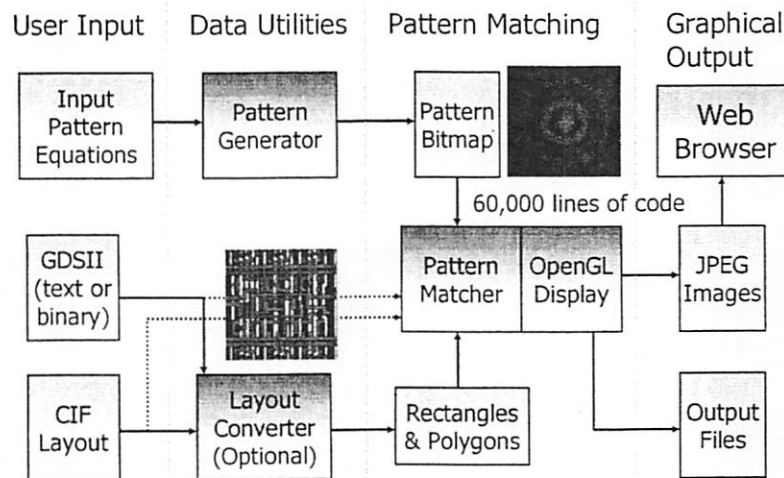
User Input

Data Utilities

Pattern Matching

Graphical Output

Input Pattern Equations

Pattern Generator

Pattern Bitmap

Web Browser

60,000 lines of code

GDSII (text or binary)

Pattern Matcher

OpenGL Display

JPEG Images

CIF Layout

Layout Converter (Optional)

Rectangles & Polygons

Output Files